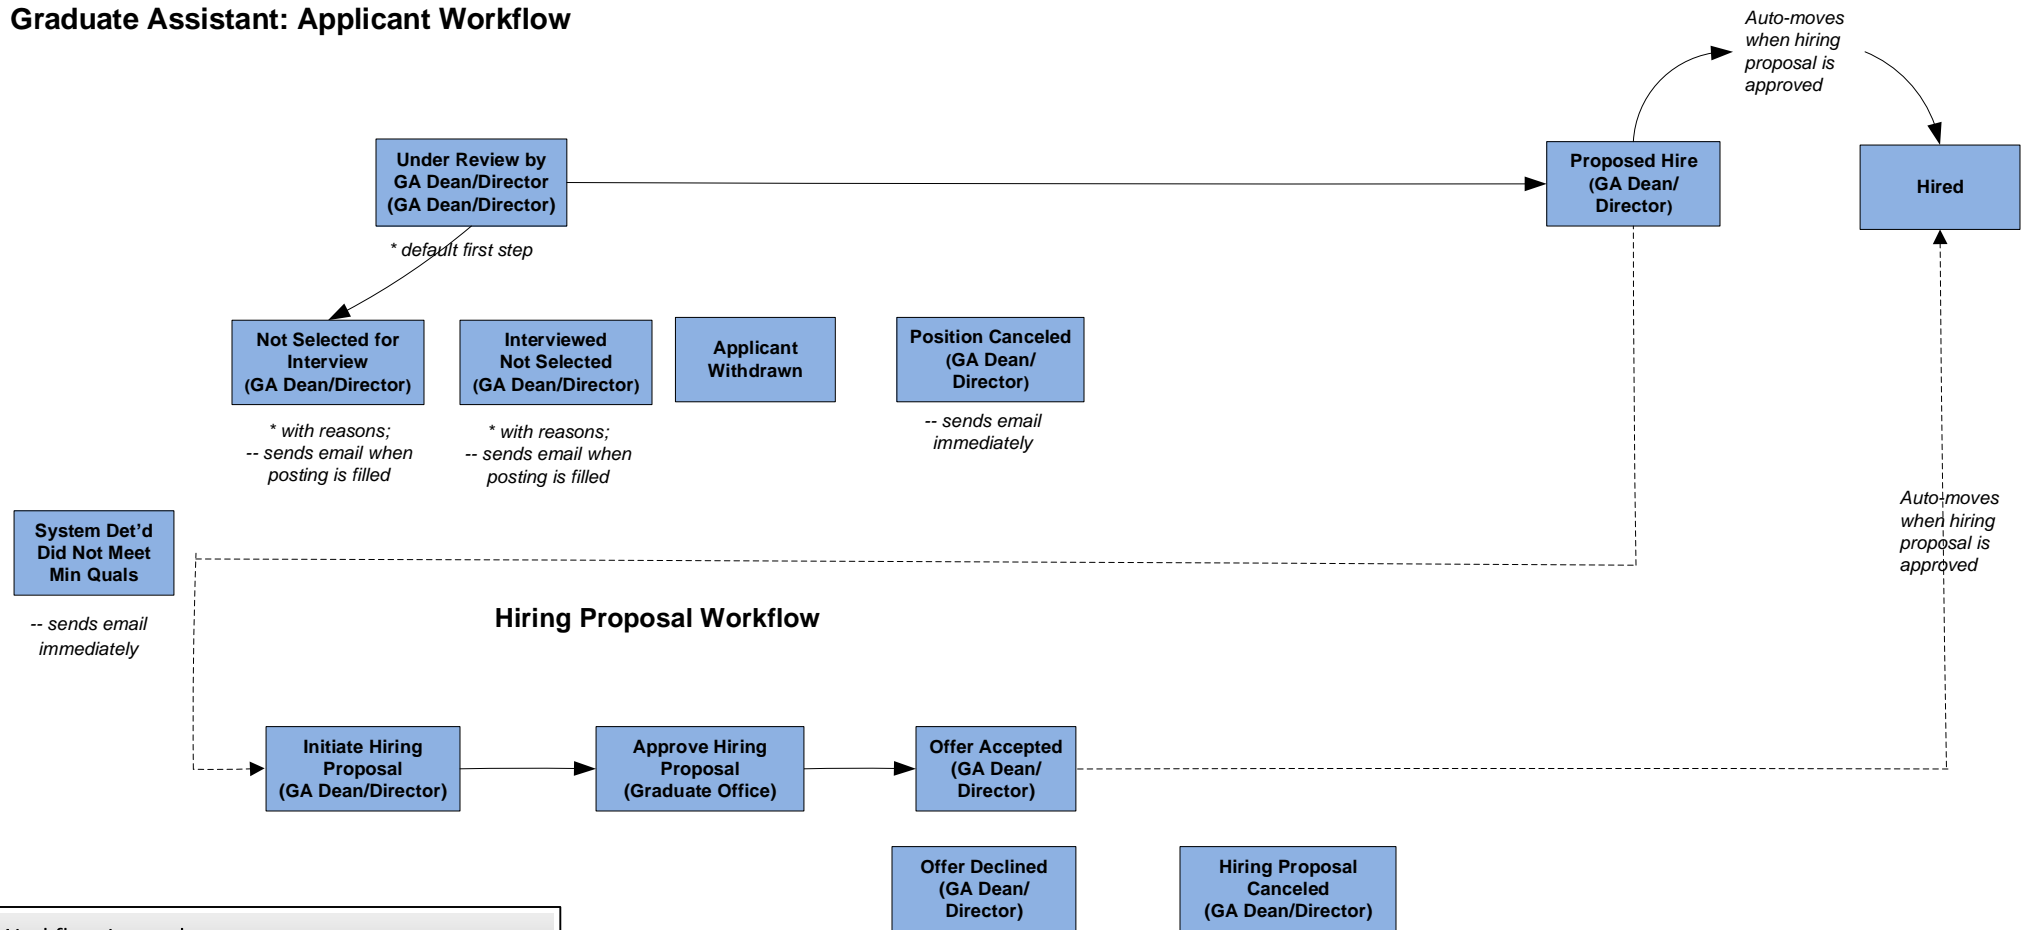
Graduate Assistant: Applicant Workflow

Auto-moves when hiring proposal is approved

Under Review by GA Dean/Director (GA Dean/Director)

* default first step

Proposed Hire (GA Dean/ Director)

Hired

Not Selected for Interview (GA Dean/Director)

* with reasons; -- sends email when posting is filled

Interviewed Not Selected (GA Dean/Director)

* with reasons; -- sends email when posting is filled

Applicant Withdrawn

Position Canceled (GA Dean/ Director)

-- sends email immediately

Auto-moves when hiring proposal is approved

System Det'd Did Not Meet Min Quals

-- sends email immediately

Hiring Proposal Workflow

Initiate Hiring Proposal (GA Dean/Director)

Approve Hiring Proposal (Graduate Office)

Offer Accepted (GA Dean/ Director)

Offer Declined (GA Dean/ Director)

Hiring Proposal Canceled (GA Dean/Director)

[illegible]